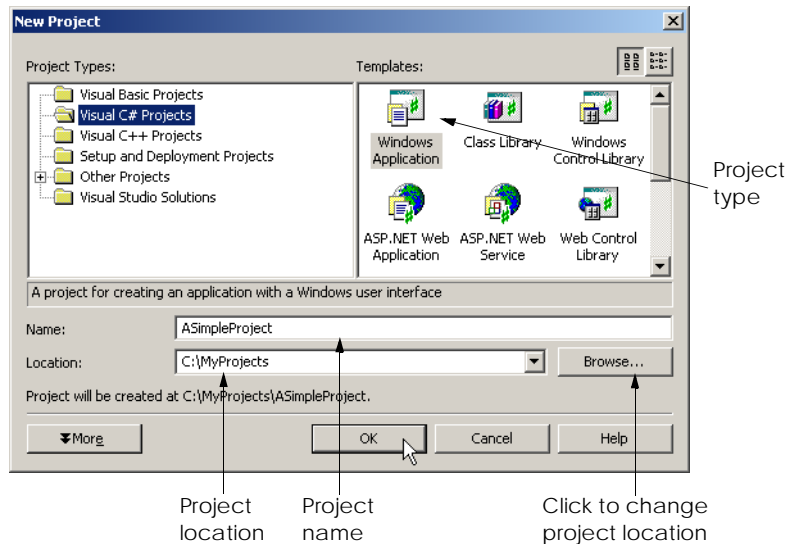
New Project

Project Types:

Visual Basic Projects
Visual C# Projects
Visual C++ Projects
Setup and Deployment Projects
Other Projects
Visual Studio Solutions

Templates:

Windows Application
Class Library
Windows Control Library
ASP.NET Web Application
ASP.NET Web Service
Web Control Library

Project type

A project for creating an application with a Windows user interface

Name: ASimpleProject

Location: C:\MyProjects

Browse...

Project will be created at C:\MyProjects\ASimpleProject.

More

OK

Cancel

Help

Project location

Project name

Click to change project location